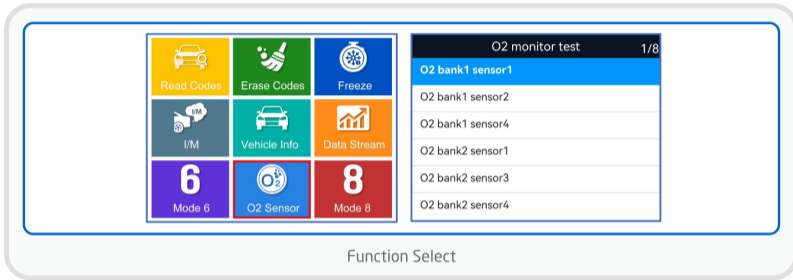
Read Codes
Erase Codes
Freeze
I/M
I/M
Vehicle Info
Data Stream
6
Mode 6
$O_2$
O2 Sensor
8
Mode 8

| O2 monitor test 1/8 |
|---|
| O2 bank1 sensor1 |
| O2 bank1 sensor2 |
| O2 bank1 sensor4 |
| O2 bank2 sensor1 |
| O2 bank2 sensor3 |
| O2 bank2 sensor4 |

Function Select